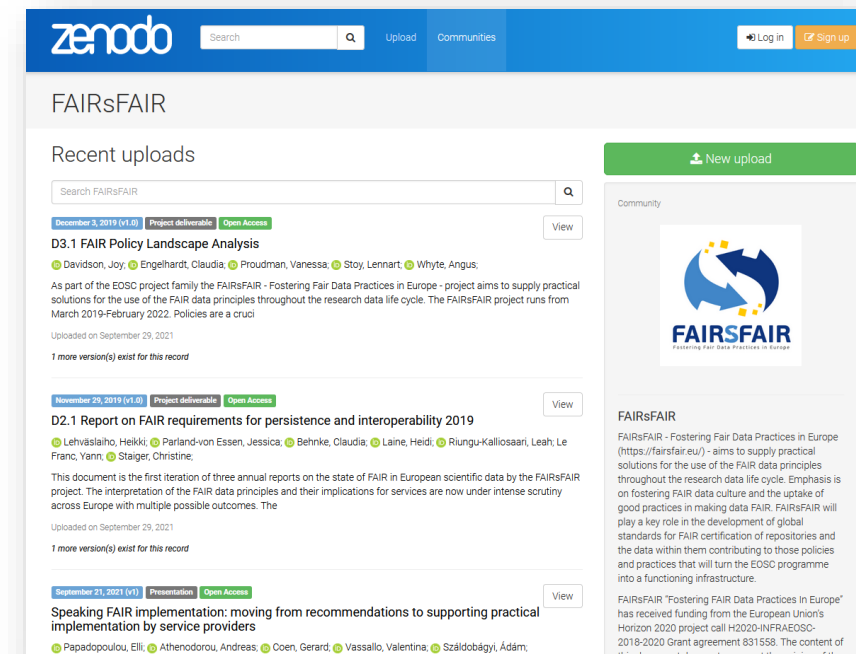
zenodo

Search

Upload Communities

Log in Sign up

FAIRsFAIR

Recent uploads

Search FAIRsFAIR

December 3, 2019 (v1.0) Project deliverable Open Access

View

D3.1 FAIR Policy Landscape Analysis

Davidson, Joy; Engelhardt, Claudia; Proudman, Vanessa; Stoy, Lennart; Whyte, Angus;

As part of the EOSC project family the FAIRsFAIR - Fostering Fair Data Practices in Europe - project aims to supply practical solutions for the use of the FAIR data principles throughout the research data life cycle. The FAIRsFAIR project runs from March 2019-February 2022. Policies are a cruci

Uploaded on September 29, 2021

1 more version(s) exist for this record

November 29, 2019 (v1.0) Project deliverable Open Access

View

D2.1 Report on FAIR requirements for persistence and interoperability 2019

Lehväslaiho, Heikki; Parland-von Essen, Jessica; Behnke, Claudia; Laine, Heidi; Riungu-Kalliosaari, Leah; Le Franc, Yann; Staiger, Christine;

This document is the first iteration of three annual reports on the state of FAIR in European scientific data by the FAIRsFAIR project. The interpretation of the FAIR data principles and their implications for services are now under intense scrutiny across Europe with multiple possible outcomes. The

Uploaded on September 29, 2021

1 more version(s) exist for this record

September 21, 2021 (v1) Presentation Open Access

View

Speaking FAIR implementation: moving from recommendations to supporting practical implementation by service providers

Papadopoulou, Elli; Athenodorou, Andreas; Coen, Gerard; Vassallo, Valentina; Száldobágyi, Ádám;

New upload

Community

FAIRSFAIR
Fostering Fair Data Practices in Europe

FAIRsFAIR

FAIRsFAIR - Fostering Fair Data Practices in Europe (https://fairsfair.eu/) - aims to supply practical solutions for the use of the FAIR data principles throughout the research data life cycle. Emphasis is on fostering FAIR data culture and the uptake of good practices in making data FAIR. FAIRsFAIR will play a key role in the development of global standards for FAIR certification of repositories and the data within them contributing to those policies and practices that will turn the EOSC programme into a functioning infrastructure.

FAIRsFAIR "Fostering FAIR Data Practices In Europe" has received funding from the European Union's Horizon 2020 project call H2020-INFRAEOSC-2018-2020 Grant agreement 831558. The content of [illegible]